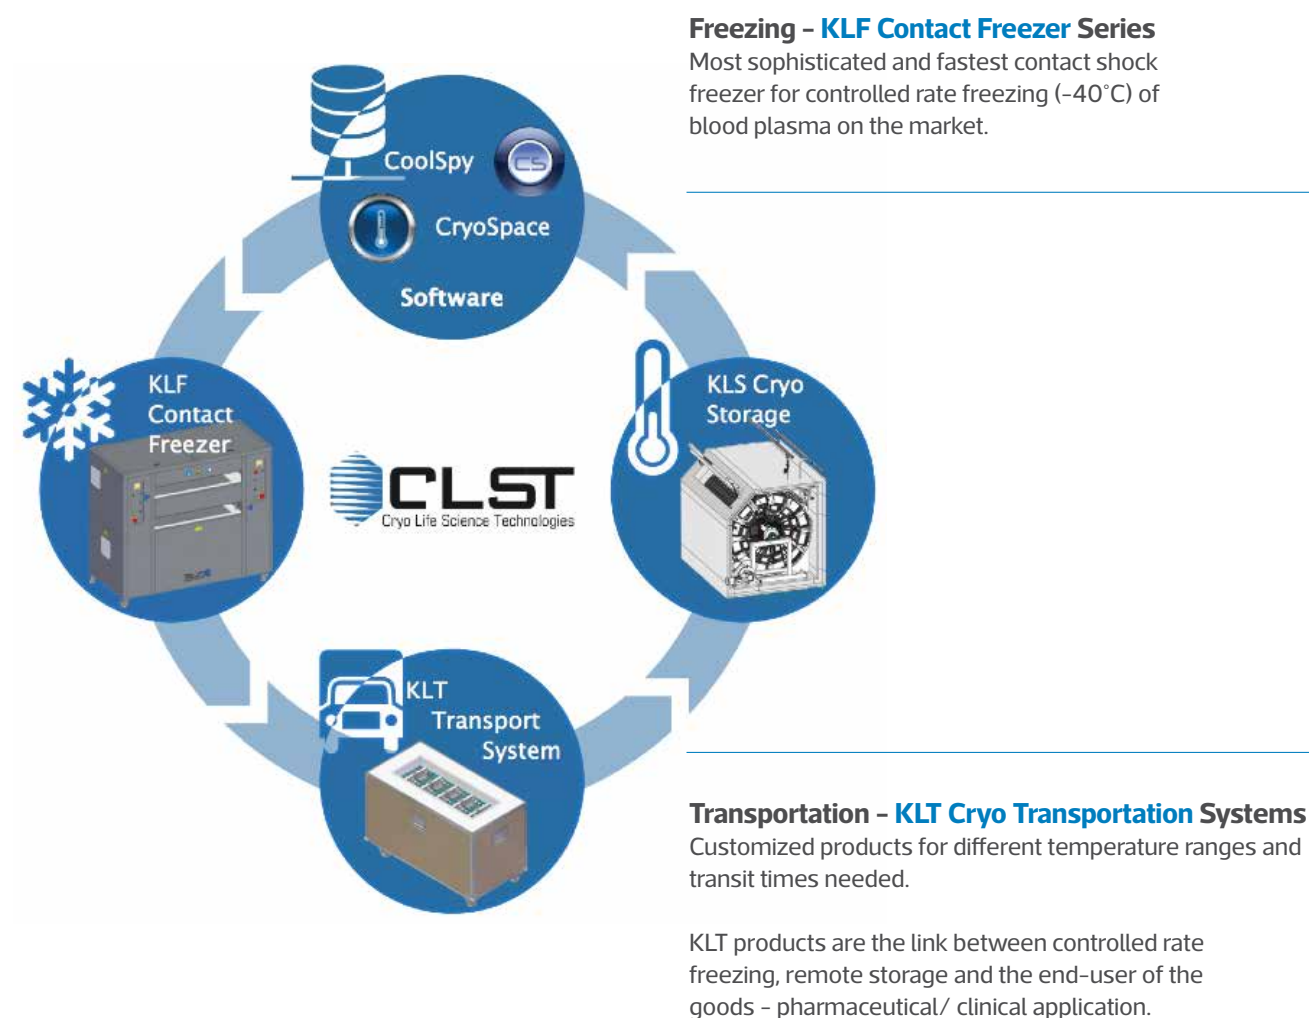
CoolSpy

CS

CryoSpace

Software

KLF Contact Freezer

CLST
Cryo Life Science Technologies

KLS Cryo Storage

KLT Transport System

**Freezing – KLF Contact Freezer Series**
Most sophisticated and fastest contact shock freezer for controlled rate freezing (-40°C) of blood plasma on the market.

**Transportation – KLT Cryo Transportation Systems**
Customized products for different temperature ranges and transit times needed.

KLT products are the link between controlled rate freezing, remote storage and the end-user of the goods – pharmaceutical/ clinical application.